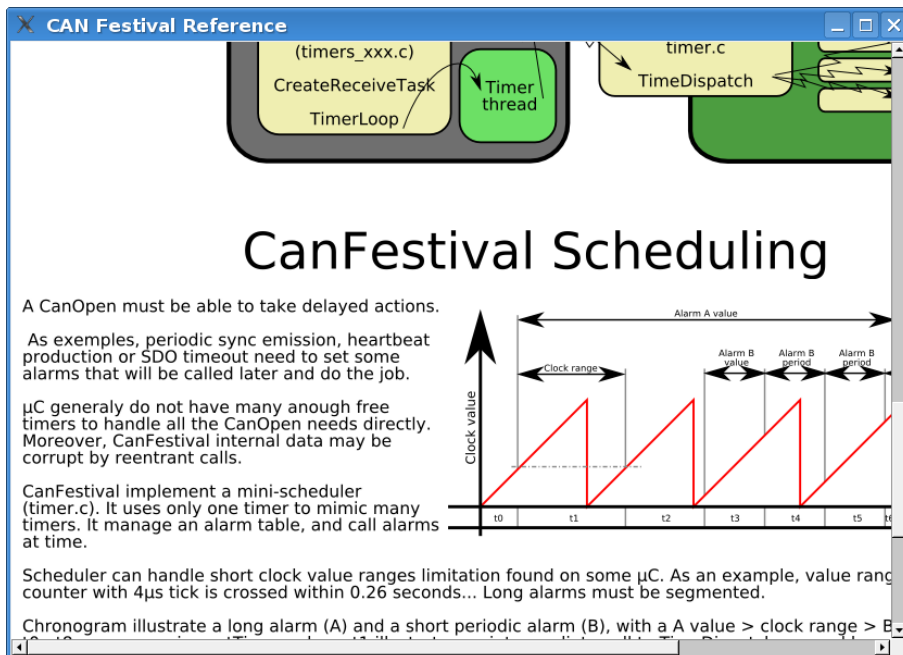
CAN Festival Reference

(timers_xxx.c)

CreateReceiveTask

TimerLoop

Timer thread

timer.c

TimeDispatch

CanFestival Scheduling

A CanOpen must be able to take delayed actions.

As exemples, periodic sync emission, heartbeat production or SDO timeout need to set some alarms that will be called later and do the job.

µC generaly do not have many anough free timers to handle all the CanOpen needs directly. Moreover, CanFestival internal data may be corrupt by reentrant calls.

CanFestival implement a mini-scheduler (timer.c). It uses only one timer to mimic many timers. It manage an alarm table, and call alarms at time.

Alarm A value

Clock range

Alarm B value

Alarm B period

Alarm B period

Clock value

t0

t1

t2

t3

t4

t5

t6

Scheduler can handle short clock value ranges limitation found on some µC. As an example, value rang counter with 4µs tick is crossed within 0.26 seconds... Long alarms must be segmented.

Chronogram illustrate a long alarm (A) and a short periodic alarm (B), with a A value > clock range > B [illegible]